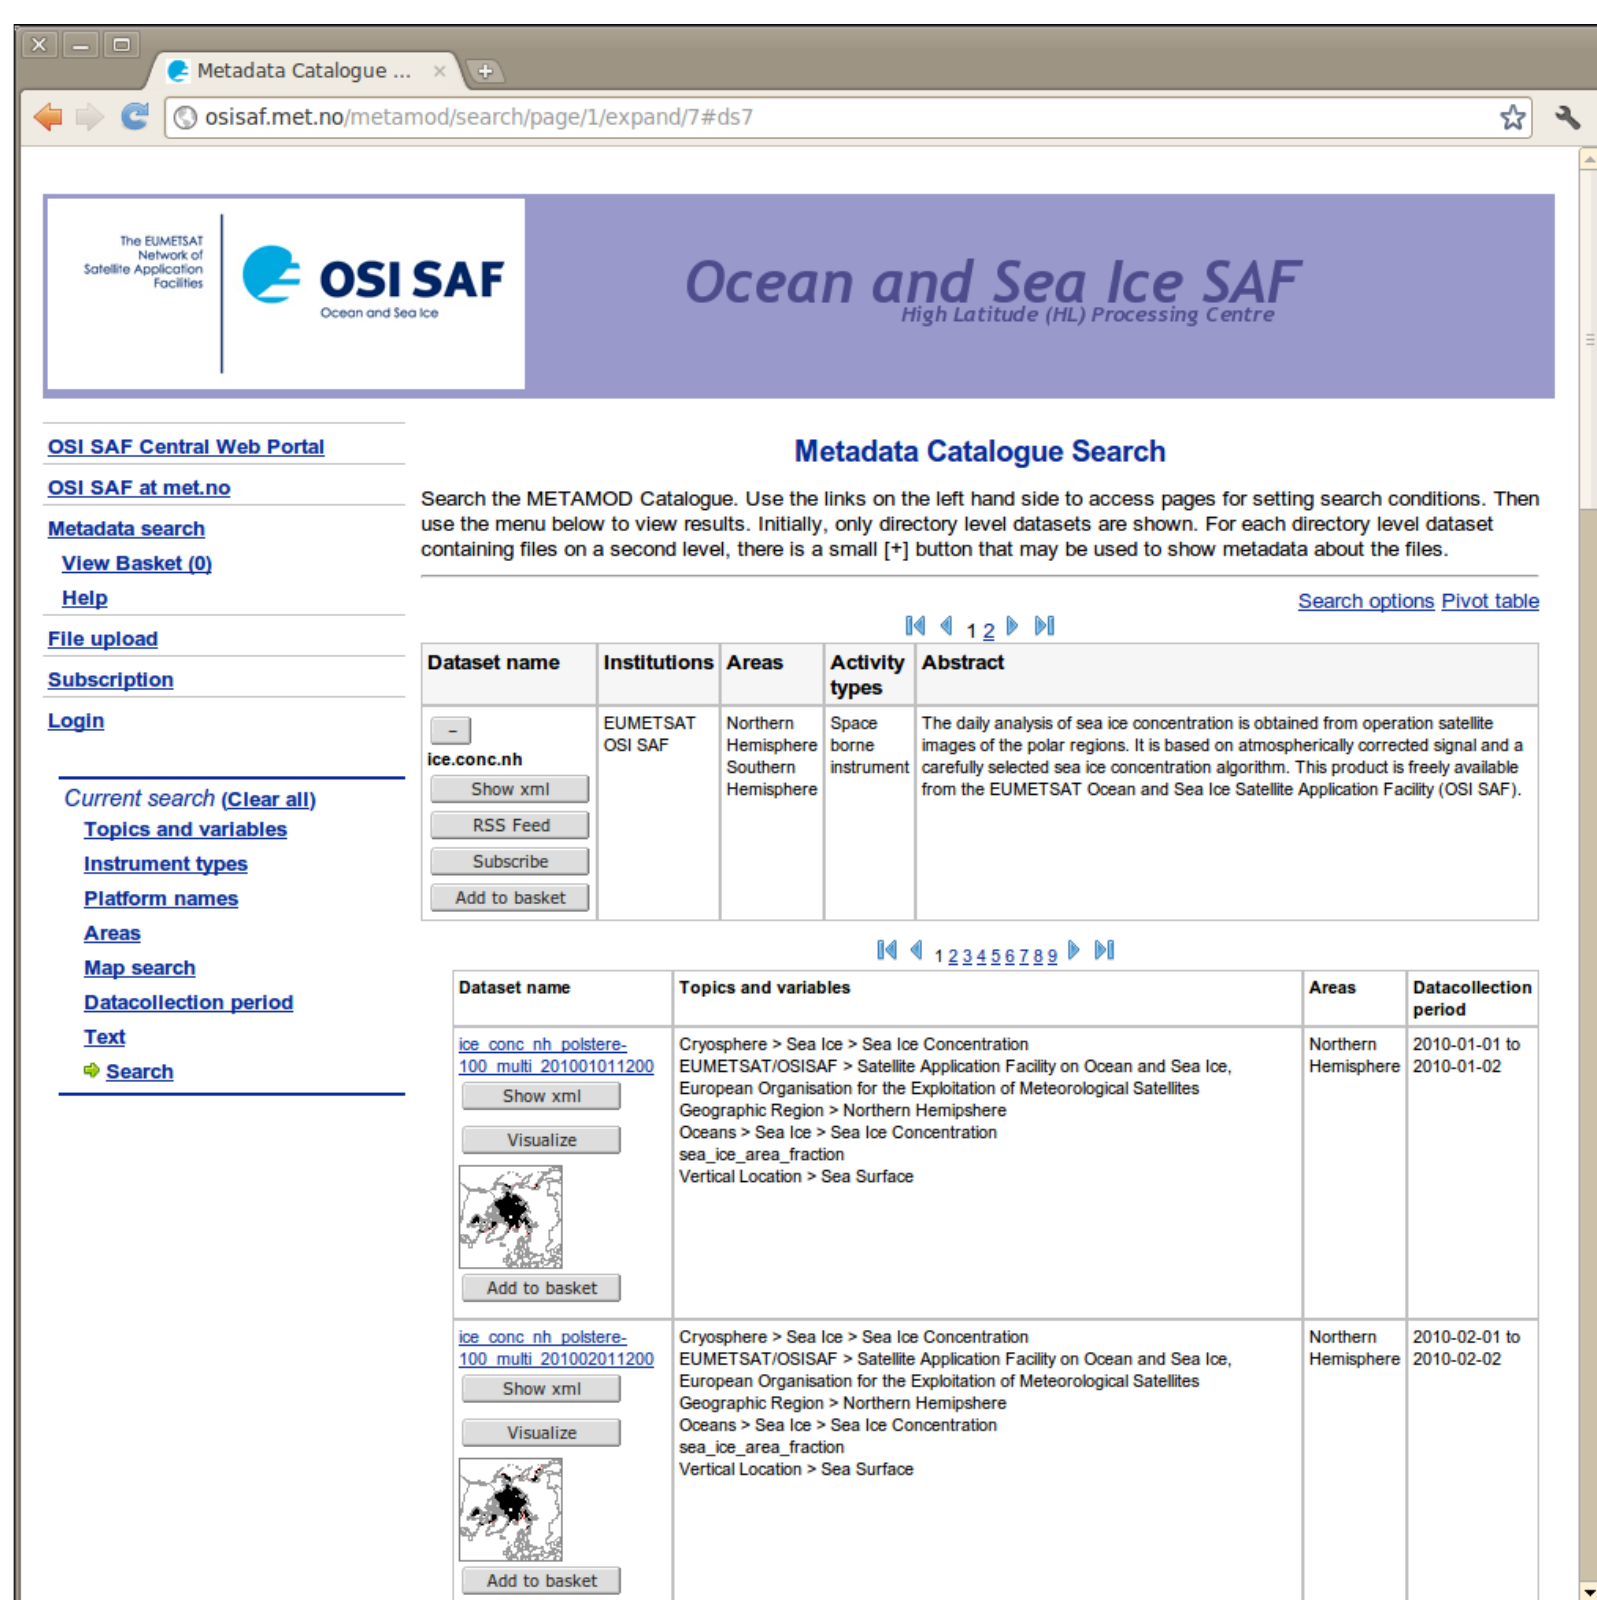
Metadata Catalogue ...

osisaf.met.no/metamod/search/page/1/expand/7#ds7

The EUMETSAT Network of Satellite Application Facilities

OSI SAF
Ocean and Sea Ice

Ocean and Sea Ice SAF
High Latitude (HL) Processing Centre

OSI SAF Central Web Portal
OSI SAF at met.no
Metadata search
View Basket (0)
Help
File upload
Subscription
Login

Current search (Clear all)
Topics and variables
Instrument types
Platform names
Areas
Map search
Datacollection period
Text
Search

Metadata Catalogue Search

Search the METAMOD Catalogue. Use the links on the left hand side to access pages for setting search conditions. Then use the menu below to view results. Initially, only directory level datasets are shown. For each directory level dataset containing files on a second level, there is a small [+] button that may be used to show metadata about the files.

Search options Pivot table

1 2

| Dataset name | Institutions | Areas | Activity types | Abstract |
|---|---|---|---|---|
| – ice.conc.nh Show xml RSS Feed Subscribe Add to basket | EUMETSAT OSI SAF | Northern Hemisphere Southern Hemisphere | Space borne instrument | The daily analysis of sea ice concentration is obtained from operation satellite images of the polar regions. It is based on atmospherically corrected signal and a carefully selected sea ice concentration algorithm. This product is freely available from the EUMETSAT Ocean and Sea Ice Satellite Application Facility (OSI SAF). |

1 2 3 4 5 6 7 8 9

| Dataset name | Topics and variables | Areas | Datacollection period |
|---|---|---|---|
| ice_conc_nh_polstere-100_multi_201001011200 Show xml Visualize Add to basket | Cryosphere > Sea Ice > Sea Ice Concentration EUMETSAT/OSISAF > Satellite Application Facility on Ocean and Sea Ice, European Organisation for the Exploitation of Meteorological Satellites Geographic Region > Northern Hemisphere Oceans > Sea Ice > Sea Ice Concentration sea_ice_area_fraction Vertical Location > Sea Surface | Northern Hemisphere | 2010-01-01 to 2010-01-02 |
| ice_conc_nh_polstere-100_multi_201002011200 Show xml Visualize Add to basket | Cryosphere > Sea Ice > Sea Ice Concentration EUMETSAT/OSISAF > Satellite Application Facility on Ocean and Sea Ice, European Organisation for the Exploitation of Meteorological Satellites Geographic Region > Northern Hemisphere Oceans > Sea Ice > Sea Ice Concentration sea_ice_area_fraction Vertical Location > Sea Surface | Northern Hemisphere | 2010-02-01 to 2010-02-02 |